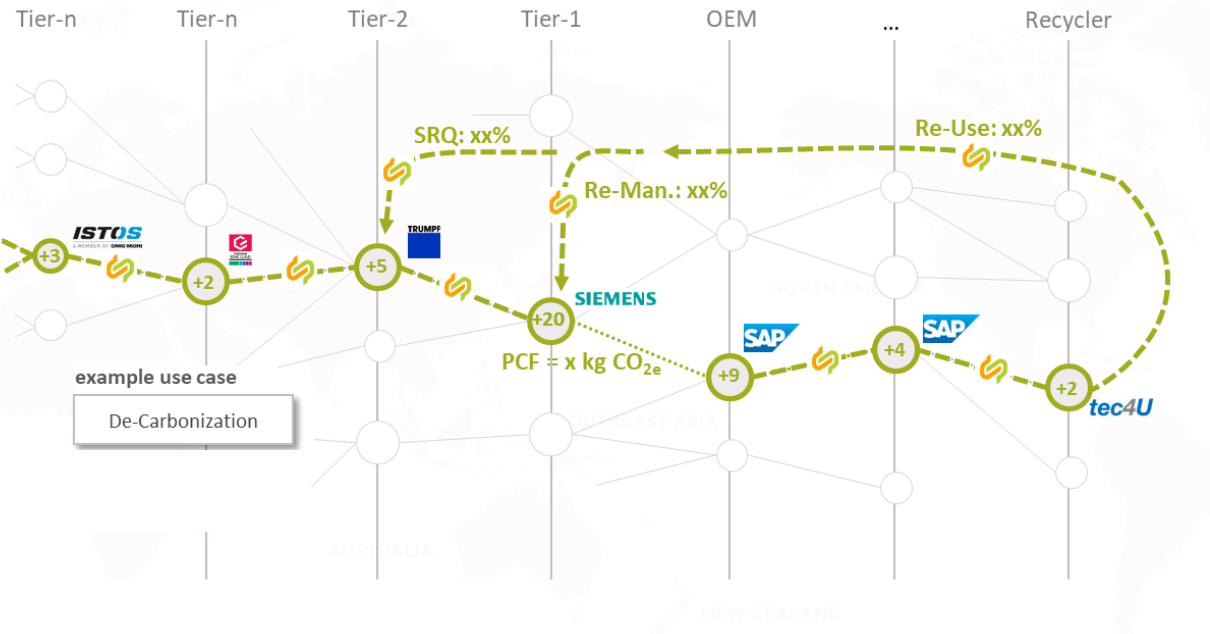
Tier-n Tier-n Tier-2 Tier-1 OEM ... Recycler

SRQ: xx%

Re-Use: xx%

Re-Man.: xx%

ISTOS
A MEMBER OF DMG MORI

TRUMPF

SIEMENS

SAP

SAP

+3 +2 +5 +20 +9 +4 +2

PCF = x kg $CO_{2e}$

tec4U

example use case

De-Carbonization

NORTH AMERICA

SOUTHEAST ASIA

AUSTRALIA

NEW ZEALAND